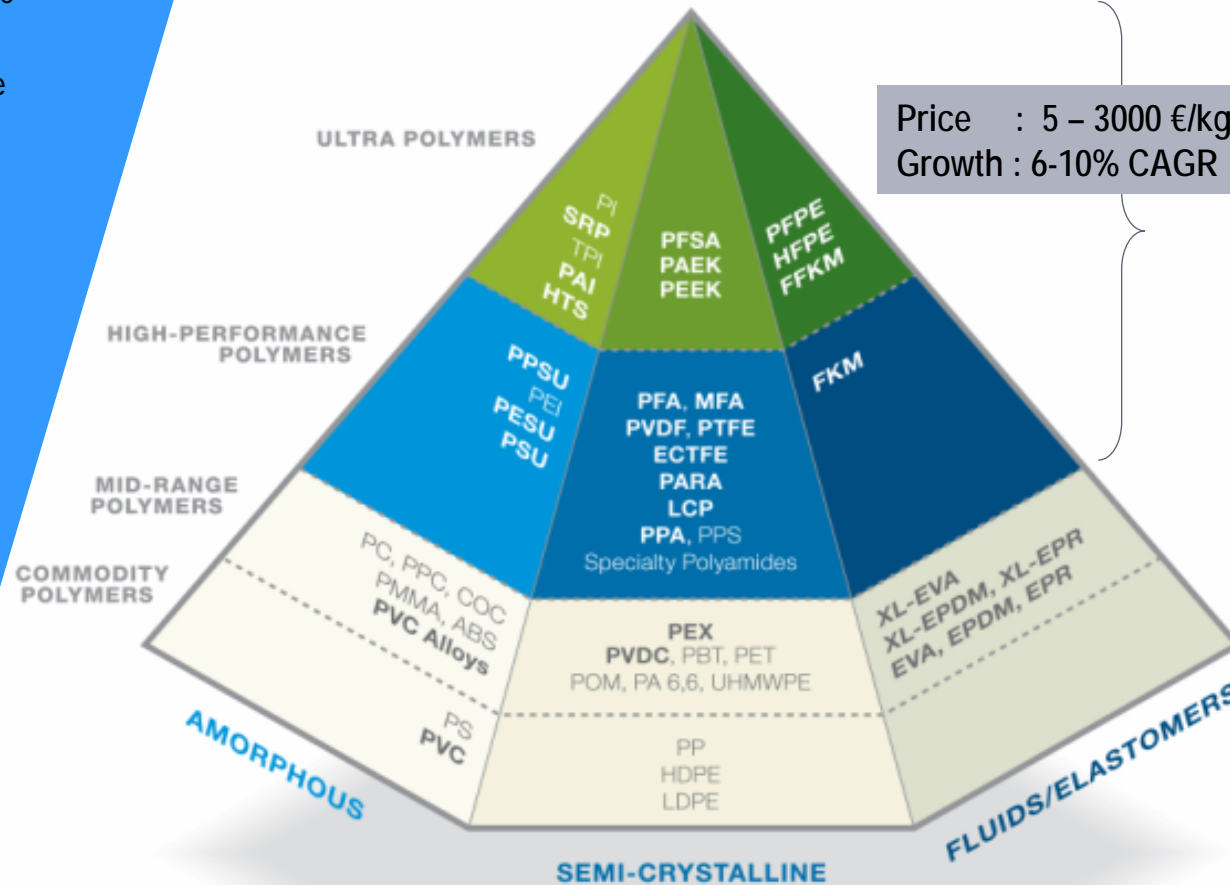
ULTRA POLYMERS

HIGH-PERFORMANCE POLYMERS

MID-RANGE POLYMERS

COMMODITY POLYMERS

Price : 5 – 3000 €/kg
Growth : 6-10% CAGR

PI
SRP
TPI
PAI
HTS

PFSA
PAEK
PEEK

PFPE
HFPE
FFKM

PPSU
PEI
PESU
PSU

PFA, MFA
PVDF, PTFE
ECTFE
PARA
LCP
PPA, PPS
Specialty Polyamides

FKM

PC, PPC, COC
PMMA, ABS
PVC Alloys

PS
PVC

PEX
PVDC, PBT, PET
POM, PA 6,6, UHMWPE

PP
HDPE
LDPE

XL-EVA
XL-EPDM, XL-EPR
EVA, EPDM, EPR

AMORPHOUS

SEMI-CRYSTALLINE

FLUIDS/ELASTOMERS